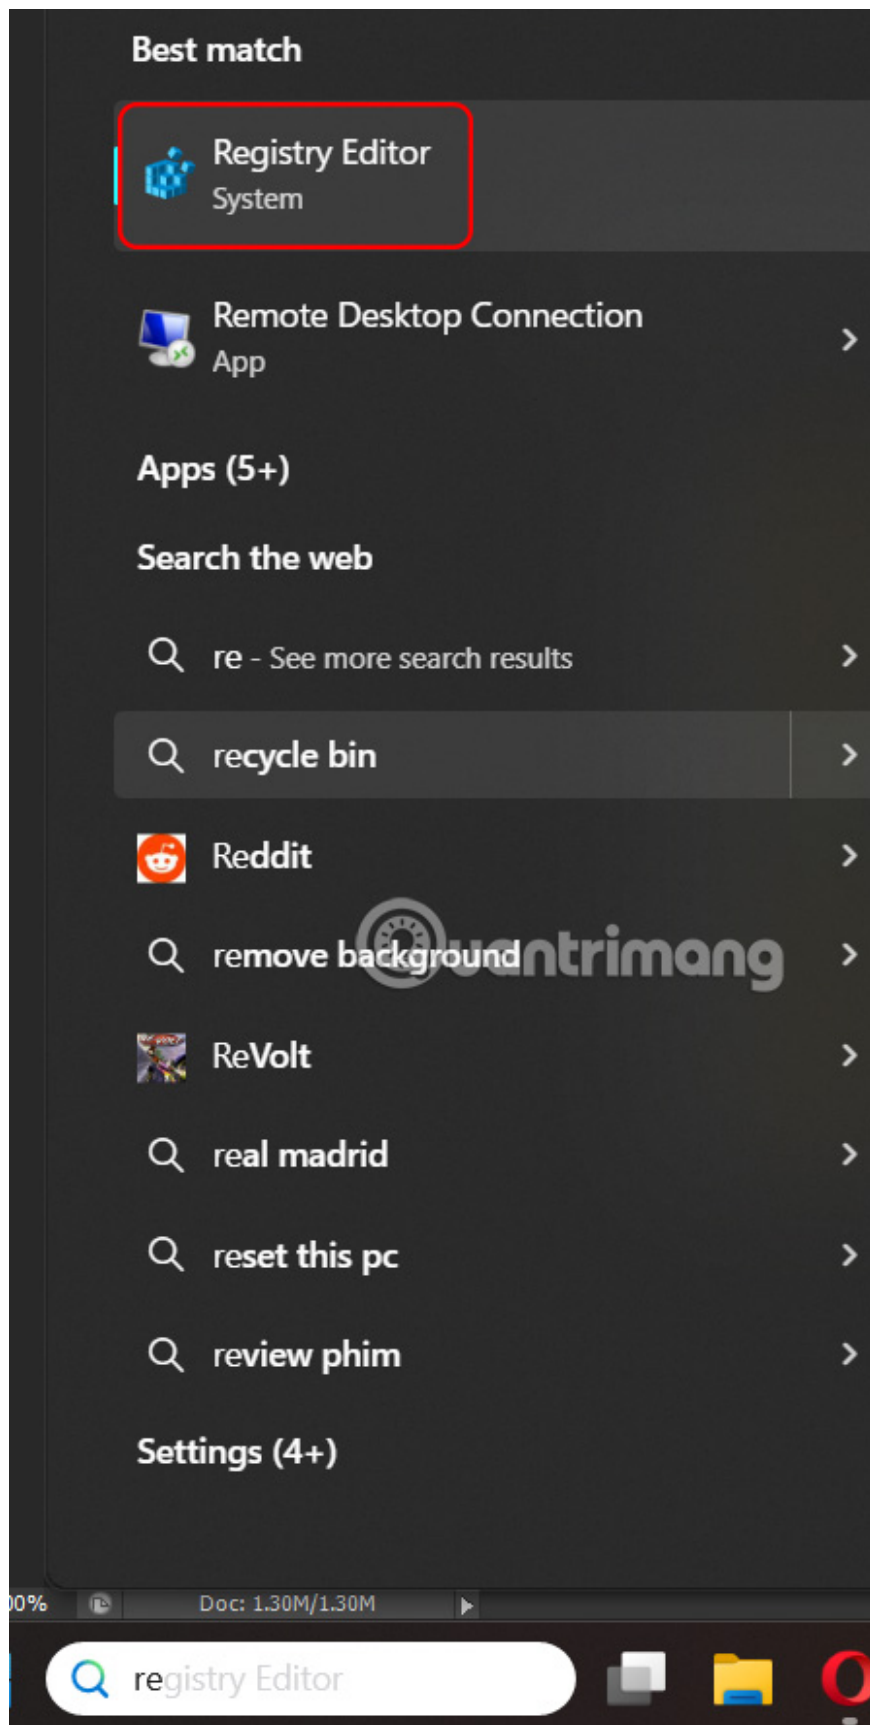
Best match

Registry Editor
System

Remote Desktop Connection
App

Apps (5+)

Search the web

re - See more search results

recycle bin

Reddit

remove background

Quantrimang

ReVolt

real madrid

reset this pc

review phim

Settings (4+)

0%

Doc: 1.30M/1.30M

registry Editor